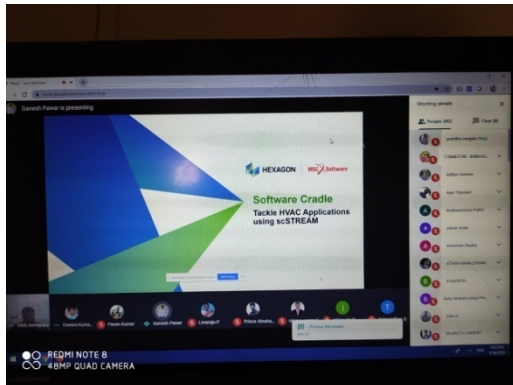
Ganesh Pawar is presenting

Meeting details

People (80)

Chat (8)

HEXAGON

MSC Software

Software Cradle

Tackle HVAC Applications using scSTREAM

Pavan Kumar

Ganesh Pawar

Prince Abraham

REDMI NOTE 8
48MP QUAD CAMERA